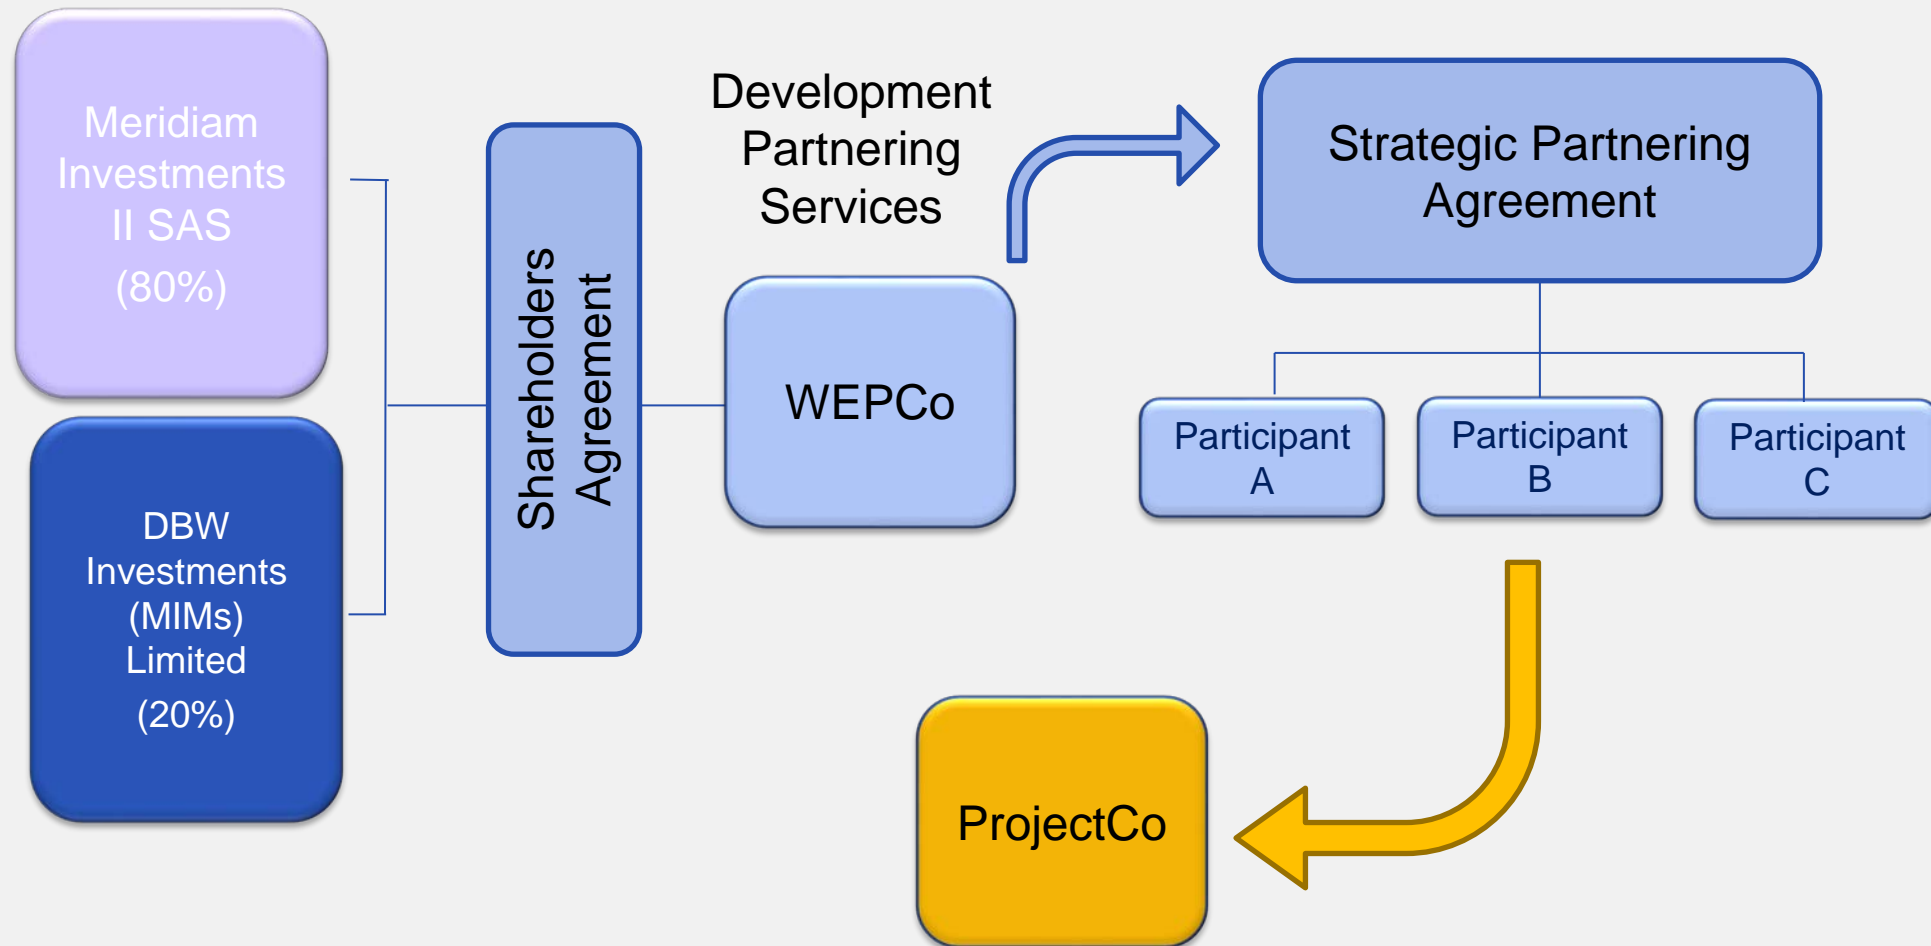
Meridiam Investments II SAS
(80%)

DBW Investments (MIMs) Limited
(20%)

Shareholders Agreement

Development Partnering Services

WEPCo

Strategic Partnering Agreement

Participant A

Participant B

Participant C

ProjectCo